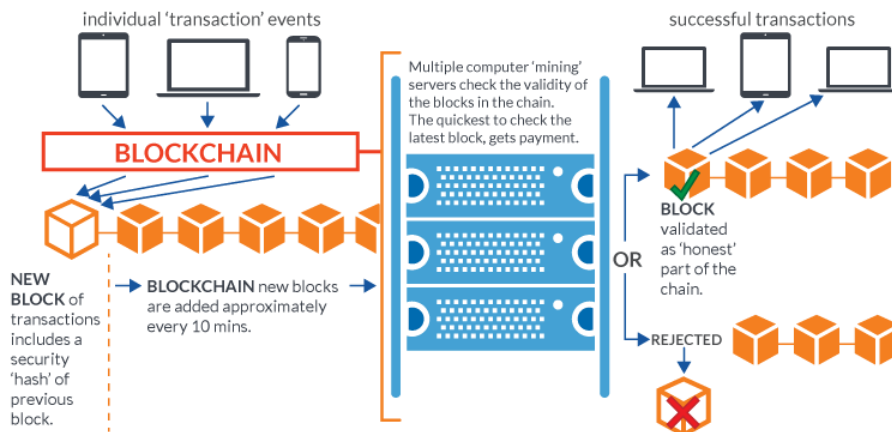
individual 'transaction' events

BLOCKCHAIN

NEW BLOCK of transactions includes a security 'hash' of previous block.

BLOCKCHAIN new blocks are added approximately every 10 mins.

Multiple computer 'mining' servers check the validity of the blocks in the chain. The quickest to check the latest block, gets payment.

OR

successful transactions

BLOCK validated as 'honest' part of the chain.

REJECTED